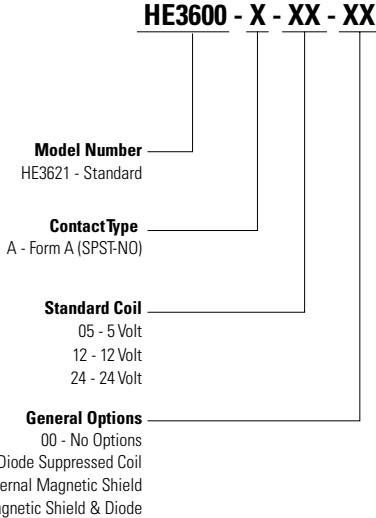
HE3600 - X - XX - XX

Model Number
HE3621 - Standard

Contact Type
A - Form A (SPST-NO)

Standard Coil
05 - 5 Volt
12 - 12 Volt
24 - 24 Volt

General Options
00 - No Options
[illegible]iode Suppressed Coil
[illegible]ernal Magnetic Shield
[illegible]gnetic Shield & Diode